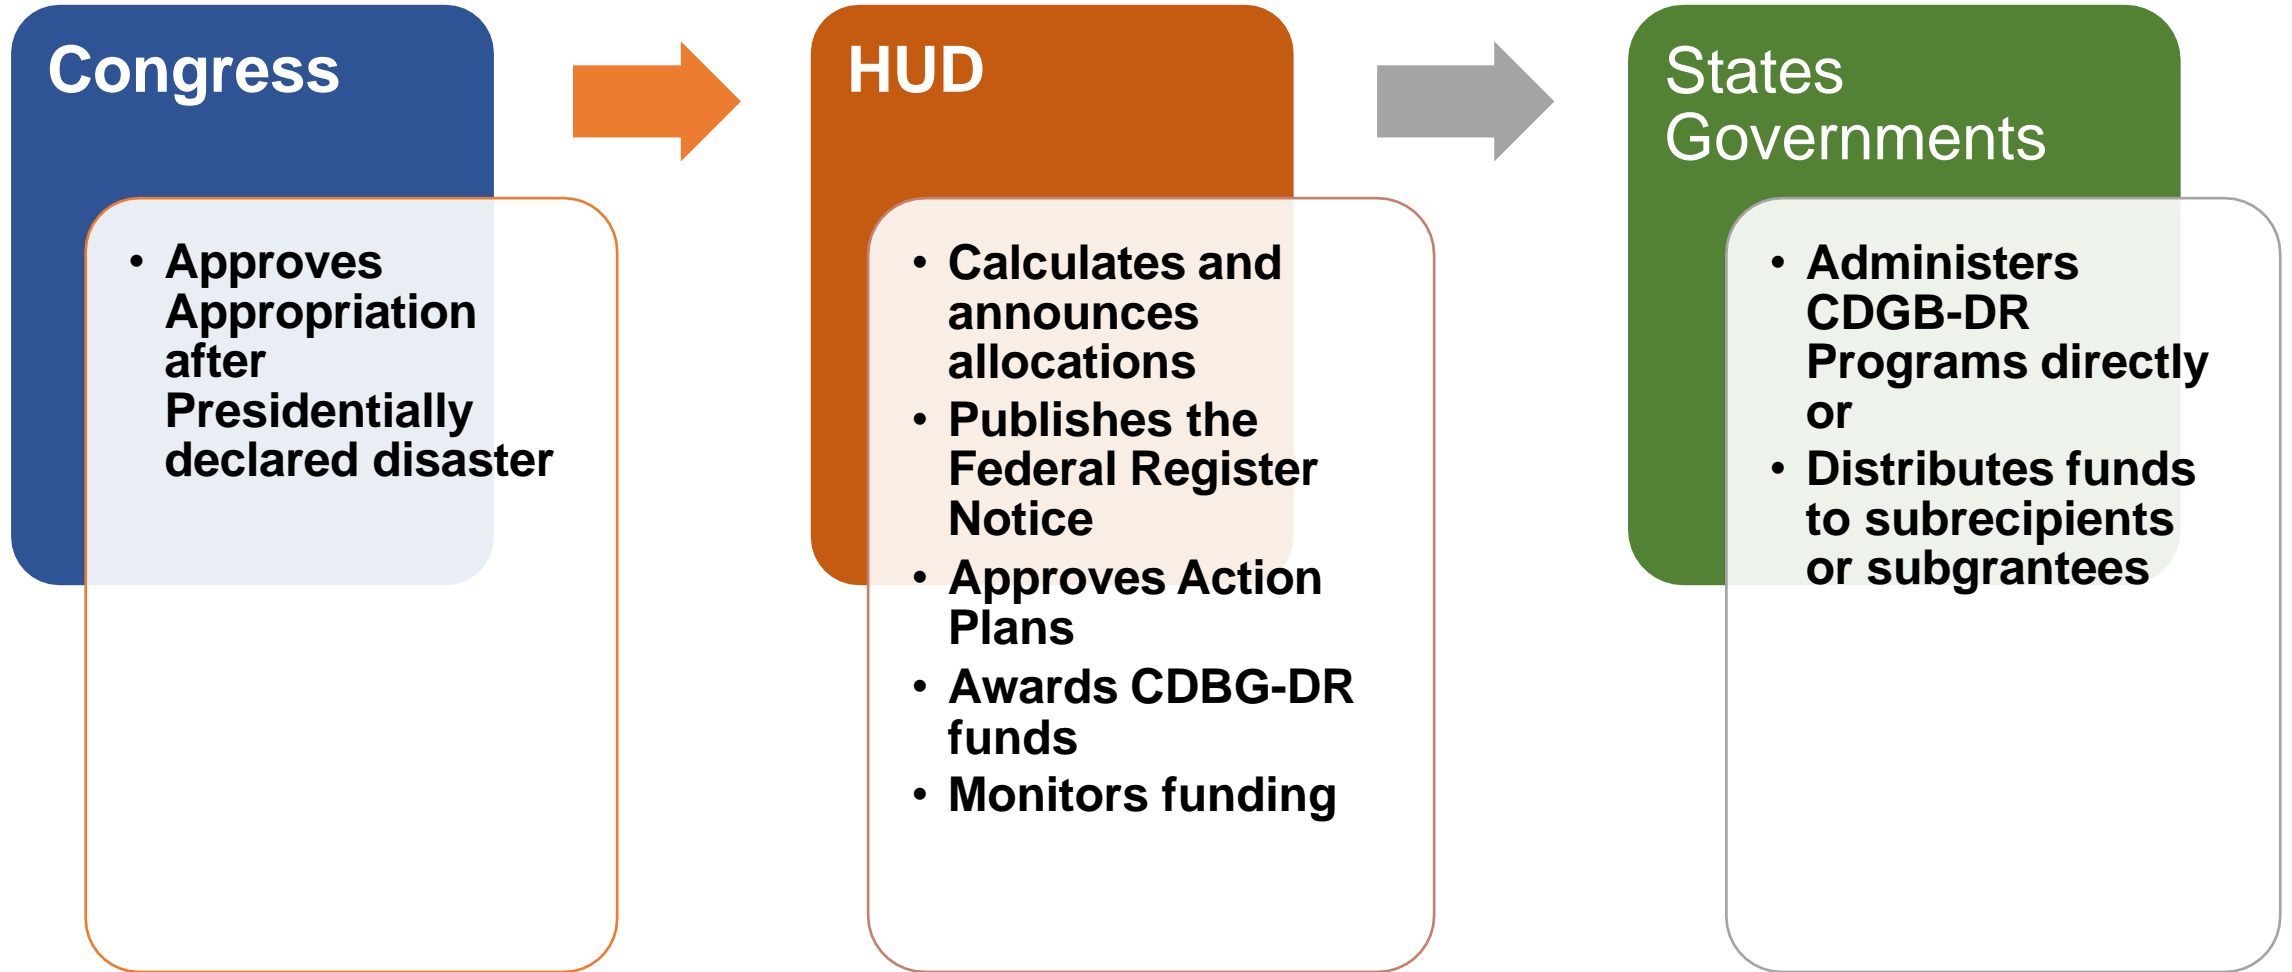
Congress

• Approves Appropriation after Presidentially declared disaster

HUD

• Calculates and announces allocations
• Publishes the Federal Register Notice
• Approves Action Plans
• Awards CDBG-DR funds
• Monitors funding

States Governments

• Administers CDGB-DR Programs directly or
• Distributes funds to subrecipients or subgrantees